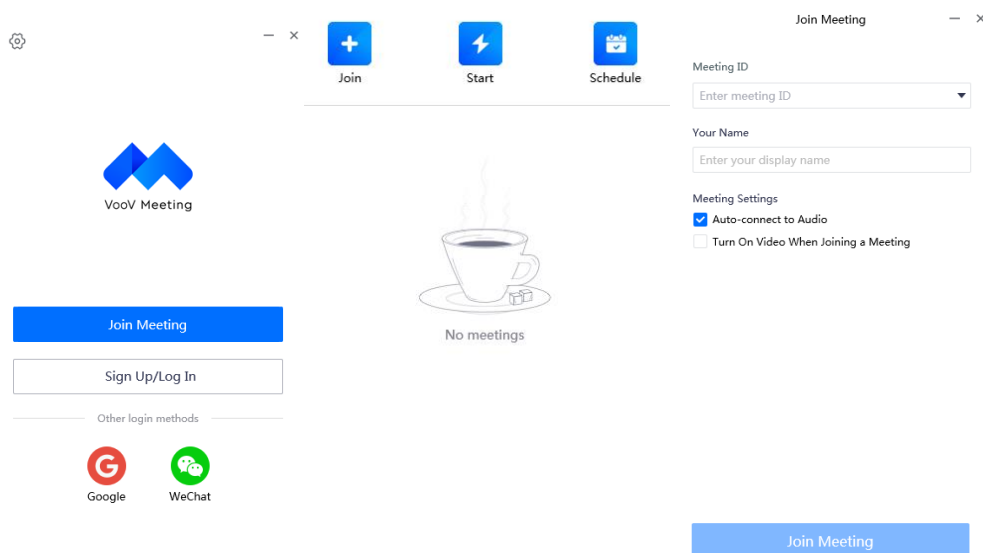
VooV Meeting

Join Meeting

Sign Up/Log In

Other login methods

Google

WeChat

Join

Start

Schedule

No meetings

Join Meeting

Meeting ID

Enter meeting ID

Your Name

Enter your display name

Meeting Settings

Auto-connect to Audio

Turn On Video When Joining a Meeting

Join Meeting